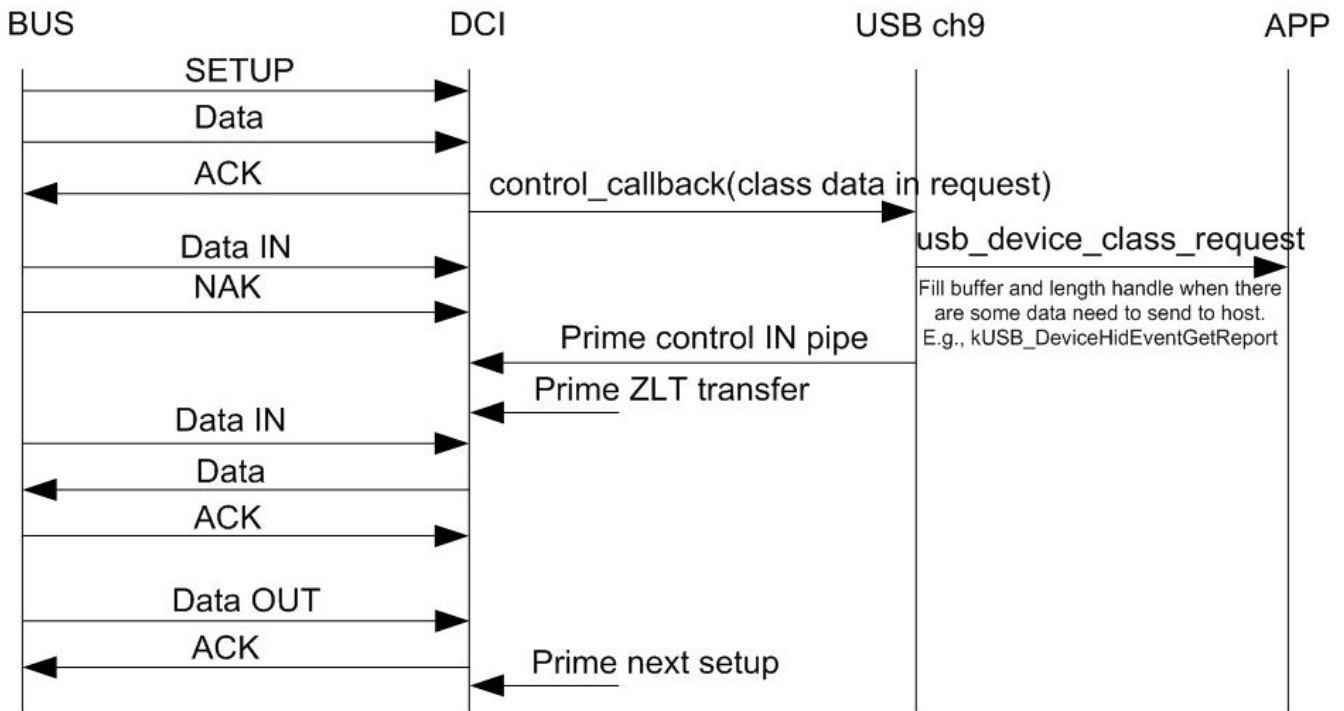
BUS

DCI

USB ch9

APP

SETUP

Data

ACK

control_callback(class data in request)

usb_device_class_request

Data IN

NAK

Fill buffer and length handle when there are some data need to send to host. E.g., kUSB_DeviceHidEventGetReport

Prime control IN pipe

Prime ZLT transfer

Data IN

Data

ACK

Data OUT

ACK

Prime next setup